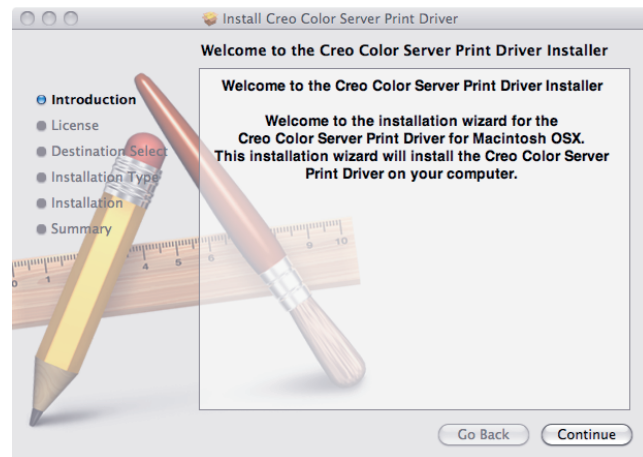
Install Creo Color Server Print Driver

Welcome to the Creo Color Server Print Driver Installer

Introduction
License
Destination Select
Installation Type
Installation
Summary

Welcome to the Creo Color Server Print Driver Installer

Welcome to the installation wizard for the Creo Color Server Print Driver for Macintosh OSX. This installation wizard will install the Creo Color Server Print Driver on your computer.

0 1 4 5 6 9 10

Go Back
Continue